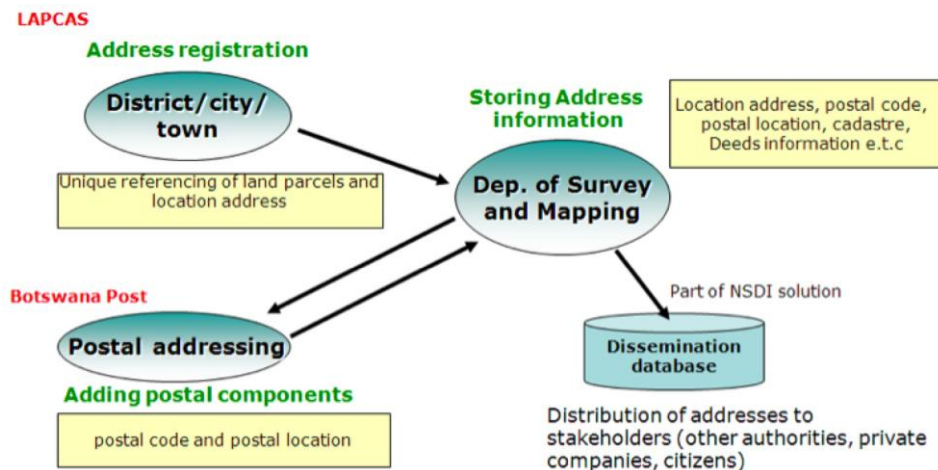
LAPCAS

Address registration

District/city/town

Unique referencing of land parcels and location address

Storing Address information

Location address, postal code, postal location, cadastre, Deeds information e.t.c

Dep. of Survey and Mapping

Botswana Post

Postal addressing

Adding postal components

postal code and postal location

Part of NSDI solution

Dissemination database

Distribution of addresses to stakeholders (other authorities, private companies, citizens)